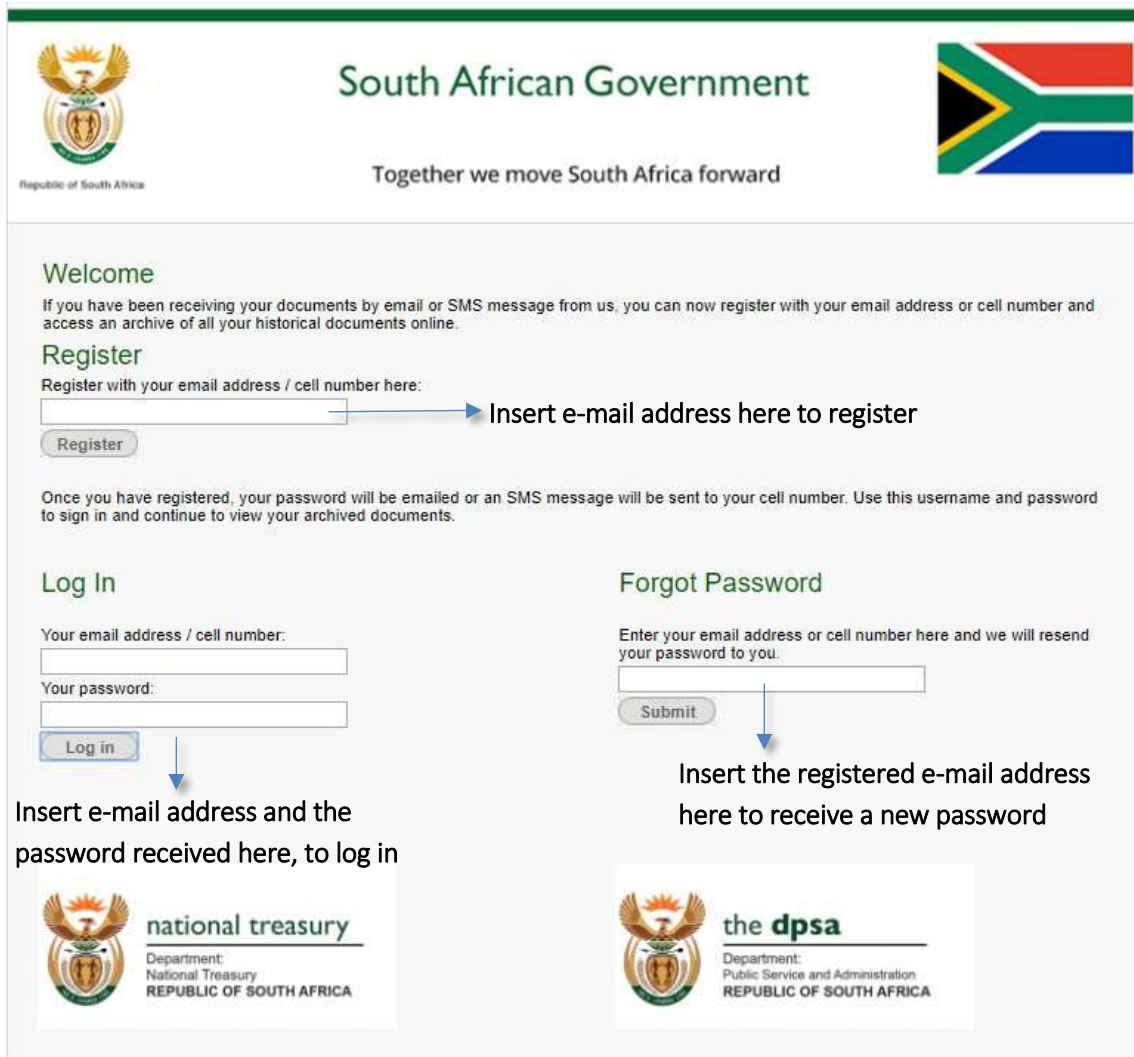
Republic of South Africa

South African Government

Together we move South Africa forward

Welcome

If you have been receiving your documents by email or SMS message from us, you can now register with your email address or cell number and access an archive of all your historical documents online.

Register

Register with your email address / cell number here:

Insert e-mail address here to register

Register

Once you have registered, your password will be emailed or an SMS message will be sent to your cell number. Use this username and password to sign in and continue to view your archived documents.

Log In

Your email address / cell number:

Your password:

Log in

Insert e-mail address and the password received here, to log in

Forgot Password

Enter your email address or cell number here and we will resend your password to you.

Submit

Insert the registered e-mail address here to receive a new password

national treasury

Department:
National Treasury
REPUBLIC OF SOUTH AFRICA

the dpsa

Department:
Public Service and Administration
REPUBLIC OF SOUTH AFRICA